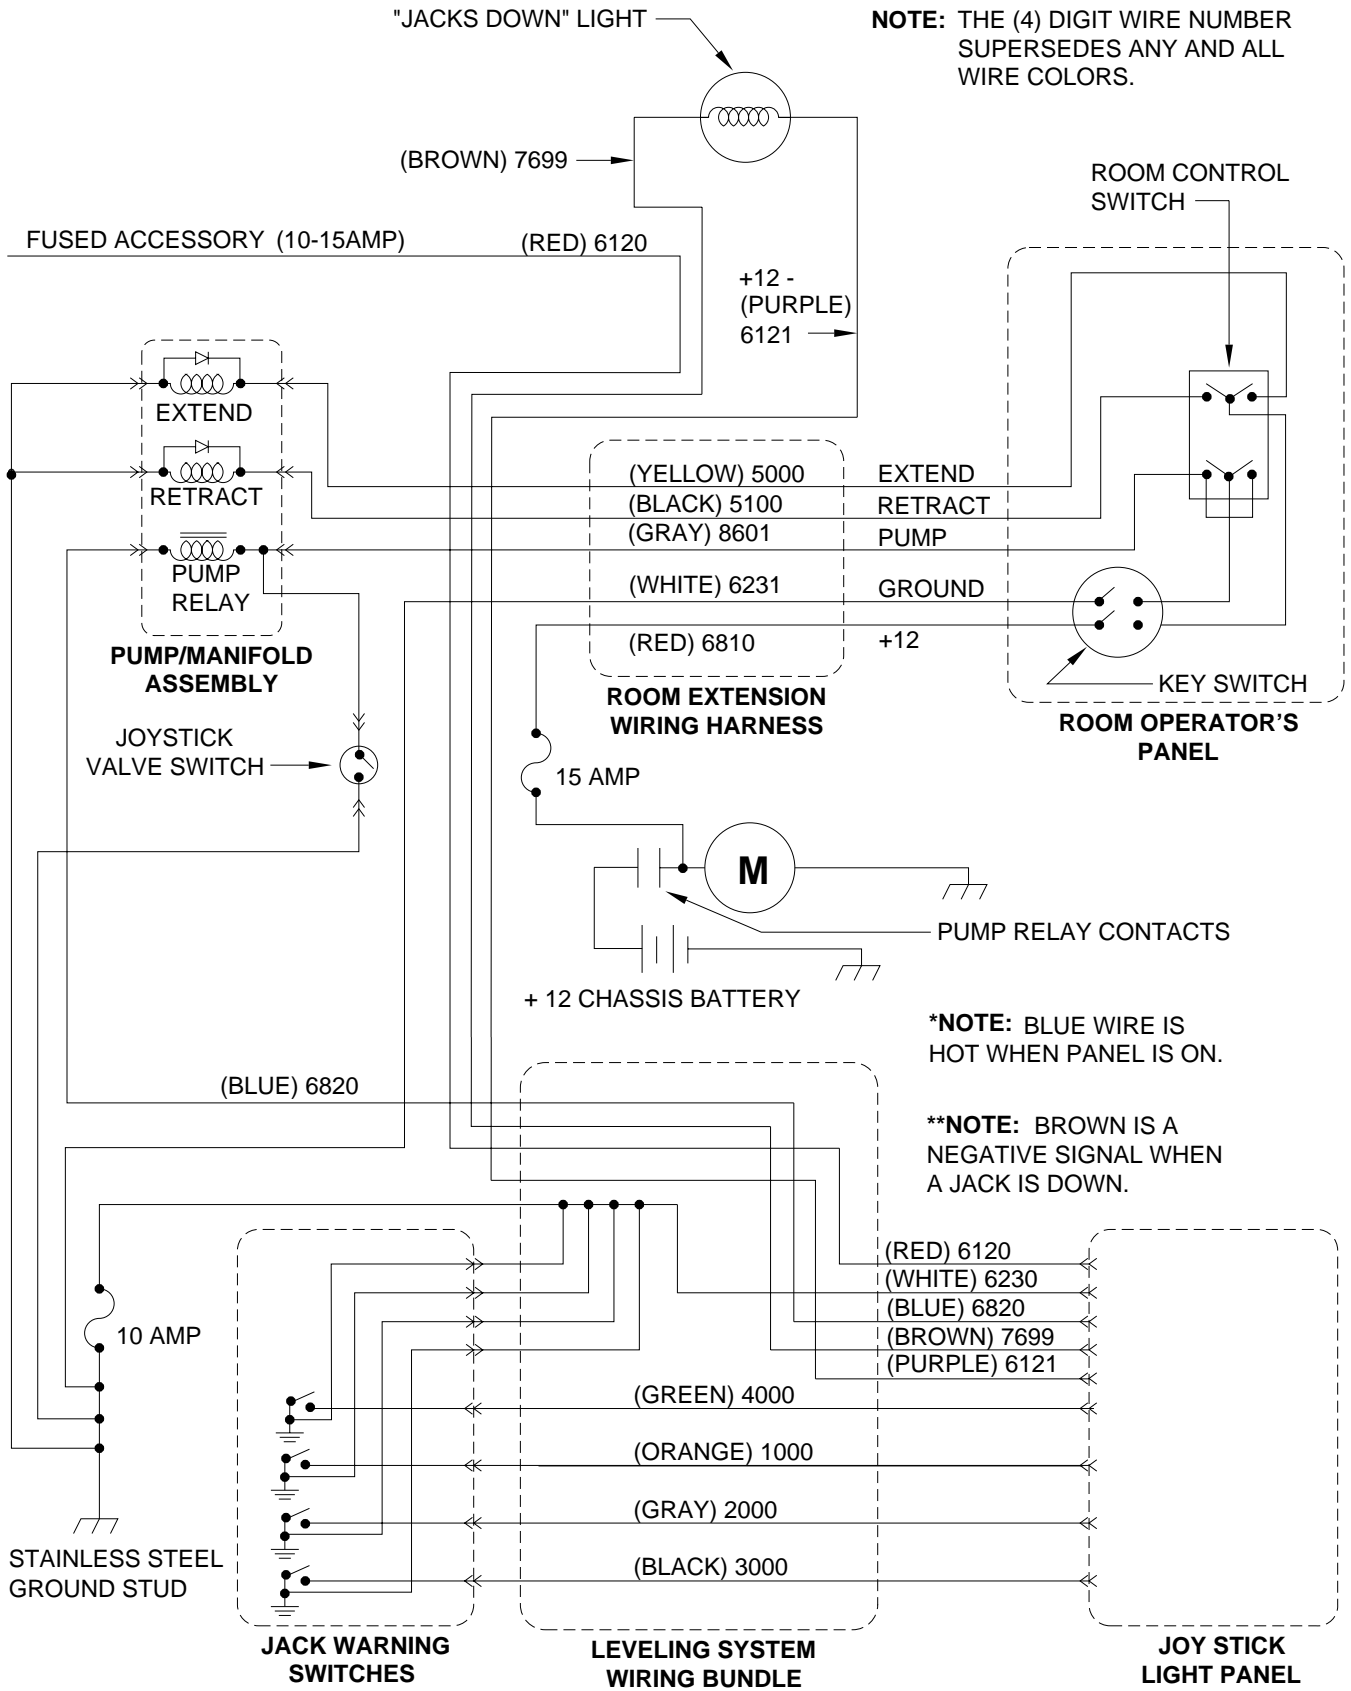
"JACKS DOWN" LIGHT

NOTE: THE (4) DIGIT WIRE NUMBER SUPERSEDES ANY AND ALL WIRE COLORS.

(BROWN) 7699

ROOM CONTROL SWITCH

FUSED ACCESSORY (10-15AMP)

(RED) 6120

+12 - (PURPLE) 6121

EXTEND

RETRACT

PUMP RELAY

PUMP/MANIFOLD ASSEMBLY

(YELLOW) 5000
(BLACK) 5100
(GRAY) 8601
(WHITE) 6231
(RED) 6810

EXTEND
RETRACT
PUMP
GROUND
+12

ROOM EXTENSION WIRING HARNESS

KEY SWITCH

ROOM OPERATOR'S PANEL

JOYSTICK VALVE SWITCH

15 AMP

M

PUMP RELAY CONTACTS

+ 12 CHASSIS BATTERY

*NOTE: BLUE WIRE IS HOT WHEN PANEL IS ON.

(BLUE) 6820

**NOTE: BROWN IS A NEGATIVE SIGNAL WHEN A JACK IS DOWN.

(RED) 6120
(WHITE) 6230
(BLUE) 6820
(BROWN) 7699
(PURPLE) 6121

10 AMP

(GREEN) 4000
(ORANGE) 1000
(GRAY) 2000
(BLACK) 3000

STAINLESS STEEL GROUND STUD

JACK WARNING SWITCHES

LEVELING SYSTEM WIRING BUNDLE

JOY STICK LIGHT PANEL